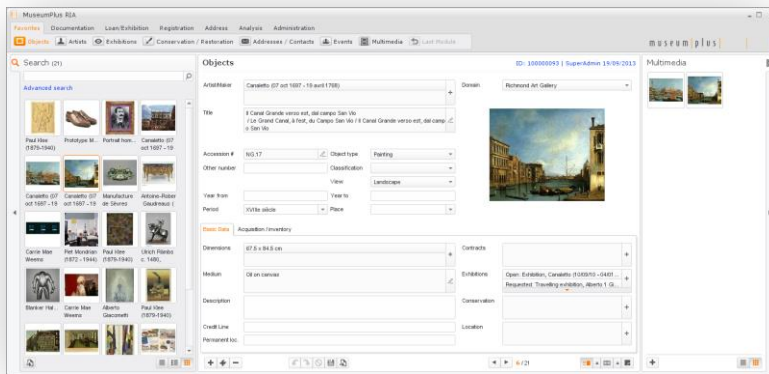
MuseumPlus RIA

Favorites Documentation Loan/Exhibition Registration Address Analysis Administration

Objects Artists Exhibitions Conservation / Restoration Addresses / Contacts Events Multimedia Last Module

museum|plus

Search (21)

Advanced search

Paul Klee (1879-1940)
Prototype M...
Portrait hom...
Canaletto (07 oct 1697 - 19
Canaletto (07 oct 1697 - 19
Canaletto (07 oct 1697 - 19
Manufacture de Sèvres
Antoine-Robert Gaudreaux (
Carrie Mae Weems
Piet Mondrian (1872 - 1944)
Paul Klee (1879-1940)
Ulrich Riemb c. 1480,
Elteriner Hal...
Carrie Mae Weems
Alberto Giacometti
Paul Klee (1879-1940)

Objects

ID: 100000093 | SuperAdmin 19/09/2013

Artist/Maker: Canaletto (07 oct 1697 - 19 avril 1768)
Domain: Richmond Art Gallery
Title: Il Canal Grande verso est, dal campo San Vio / Le Grand Canal, à l'est, du Campo San Vio / Il Canal Grande verso est, dal campo San Vio
Accession #: NG.17
Object type: Painting
Other number
Classification
View: Landscape
Year from
Year to
Period: XVIIIe siècle
Place

Basic Data | Acquisition / Inventory

Dimensions: 47.5 x 84.5 cm
Contracts
Medium: Oil on canvas
Exhibitions: Open: Exhibition, Canaletto (10/09/10 - 04/01 ... Requested: Travelling exhibition, Alberto 1 G...
Description
Conservation
Credit Line
Location
Permanent loc.

6 / 21

Multimedia